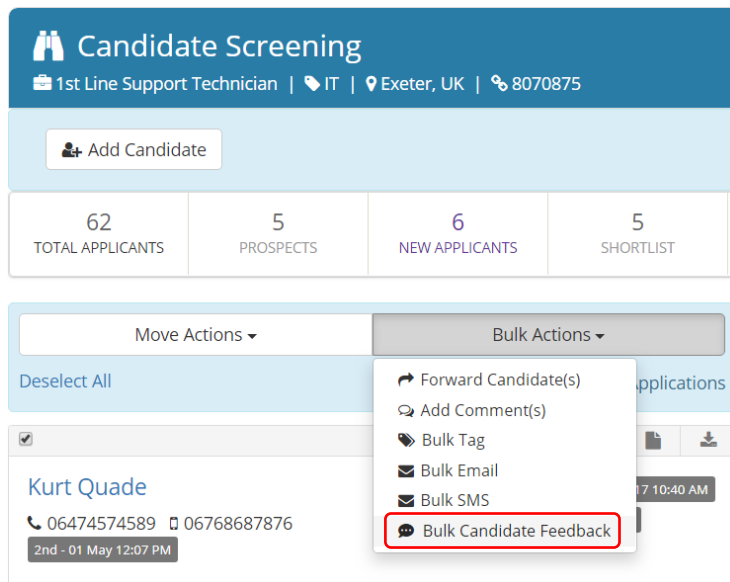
Candidate Screening

1st Line Support Technician | IT | Exeter, UK | 8070875

Add Candidate

| 62 | 5 | 6 | 5 |
|---|---|---|---|
| TOTAL APPLICANTS | PROSPECTS | NEW APPLICANTS | SHORTLIST |

Move Actions

Bulk Actions

Deselect All

Forward Candidate(s)
Add Comment(s)
Bulk Tag
Bulk Email
Bulk SMS
Bulk Candidate Feedback

Applications

Kurt Quade

06474574589 06768687876

2nd - 01 May 12:07 PM

17 10:40 AM